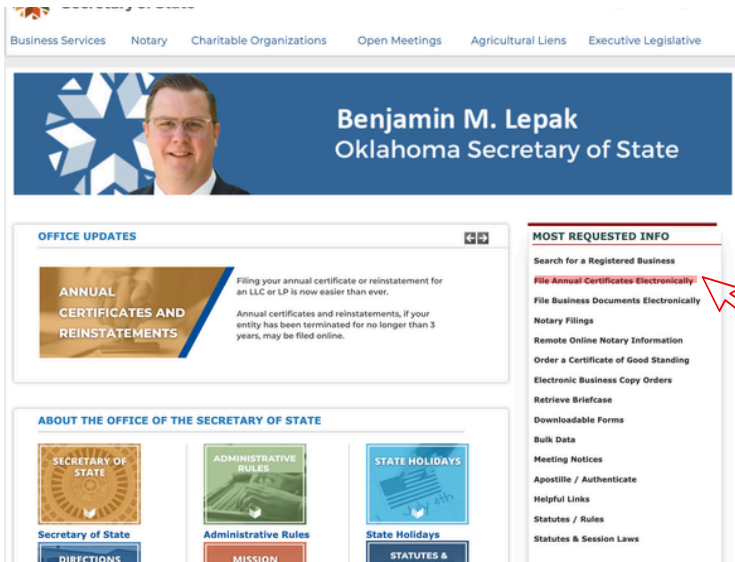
Secretary of State

Business Services Notary Charitable Organizations Open Meetings Agricultural Liens Executive Legislative

Benjamin M. Lepak
Oklahoma Secretary of State

OFFICE UPDATES

ANNUAL CERTIFICATES AND REINSTATEMENTS

Filing your annual certificate or reinstatement for an LLC or LP is now easier than ever.

Annual certificates and reinstatements, if your entity has been terminated for no longer than 3 years, may be filed online.

ABOUT THE OFFICE OF THE SECRETARY OF STATE

SECRETARY OF STATE
Secretary of State

ADMINISTRATIVE RULES
Administrative Rules

STATE HOLIDAYS
State Holidays

DIRECTIONS

MISSION

STATUTES &

MOST REQUESTED INFO

Search for a Registered Business
File Annual Certificates Electronically
File Business Documents Electronically
Notary Filings
Remote Online Notary Information
Order a Certificate of Good Standing
Electronic Business Copy Orders
Retrieve Briefcase
Downloadable Forms
Bulk Data
Meeting Notices
Apostille / Authenticate
Helpful Links
Statutes / Rules
Statutes & Session Laws